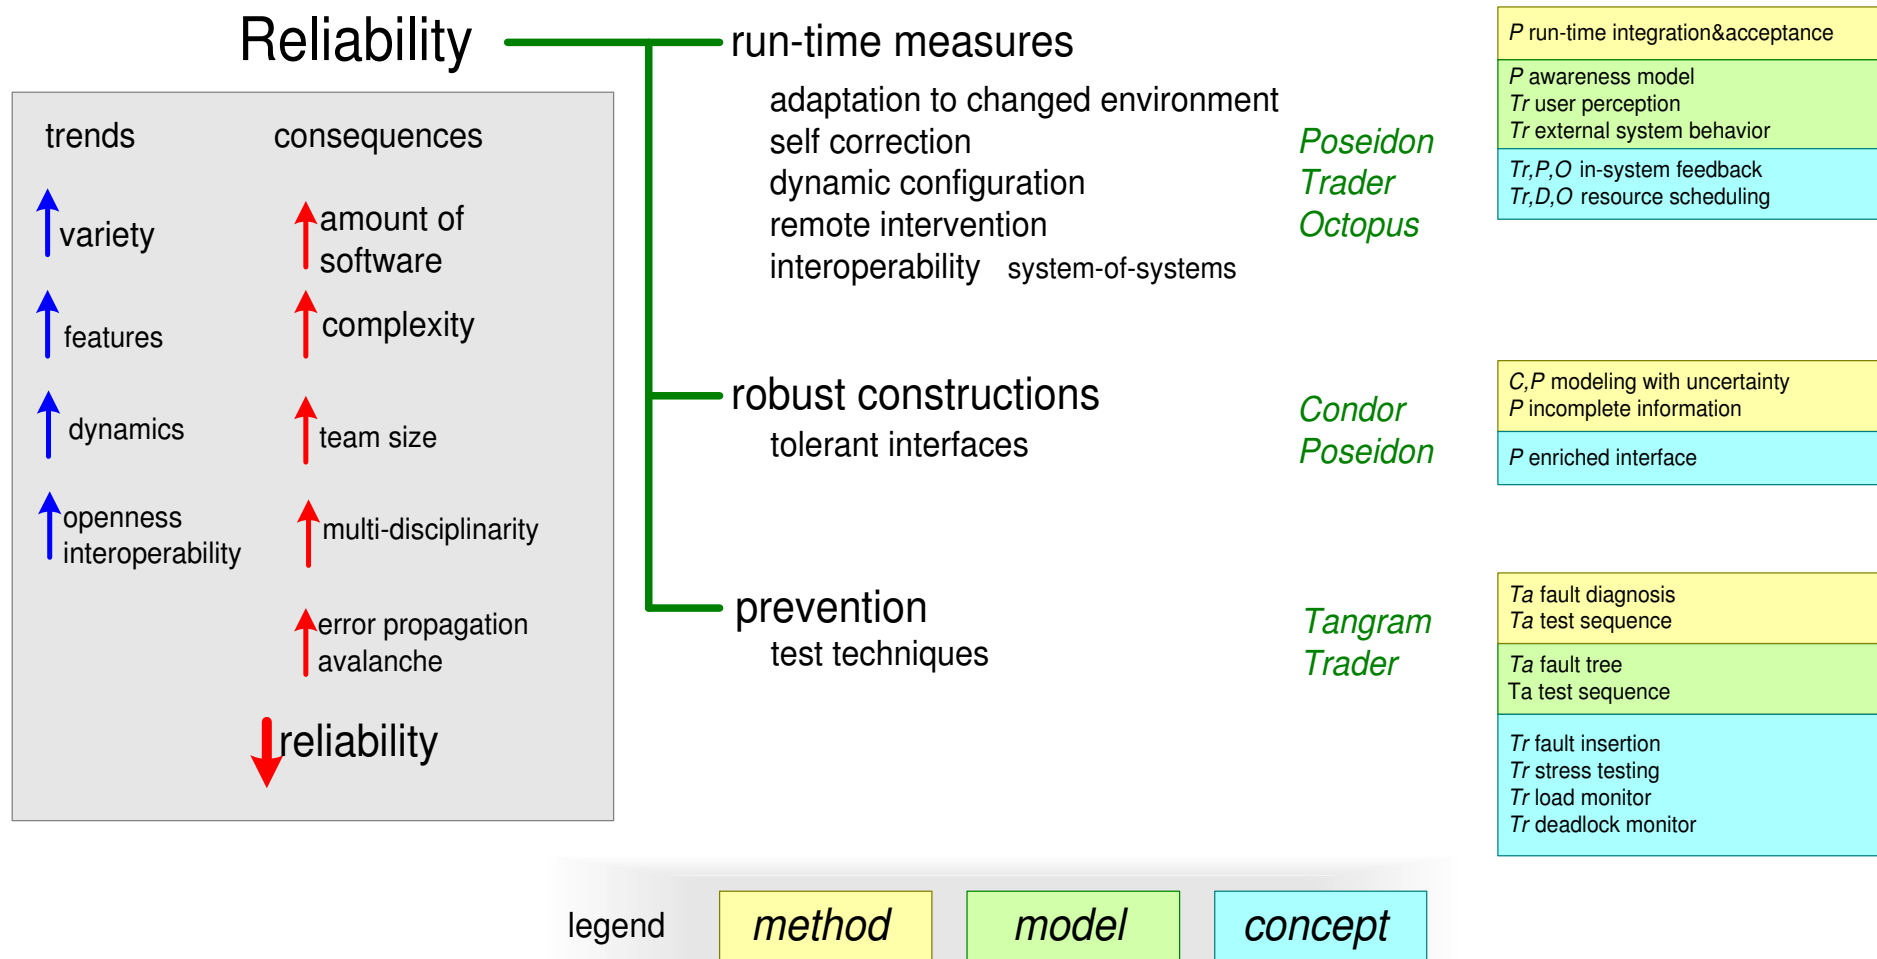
Reliability

trends

consequences

variety

amount of software

features

complexity

dynamics

team size

openness interoperability

multi-disciplinarity

error propagation avalanche

reliability

run-time measures

adaptation to changed environment
self correction
dynamic configuration
remote intervention
interoperability system-of-systems

Poseidon
Trader
Octopus

P run-time integration&acceptance

P awareness model
Tr user perception
Tr external system behavior

Tr,P,O in-system feedback
Tr,D,O resource scheduling

robust constructions

tolerant interfaces

Condor
Poseidon

C,P modeling with uncertainty
P incomplete information

P enriched interface

prevention

test techniques

Tangram
Trader

Ta fault diagnosis
Ta test sequence

Ta fault tree
Ta test sequence

Tr fault insertion
Tr stress testing
Tr load monitor
Tr deadlock monitor

legend

method

model

concept